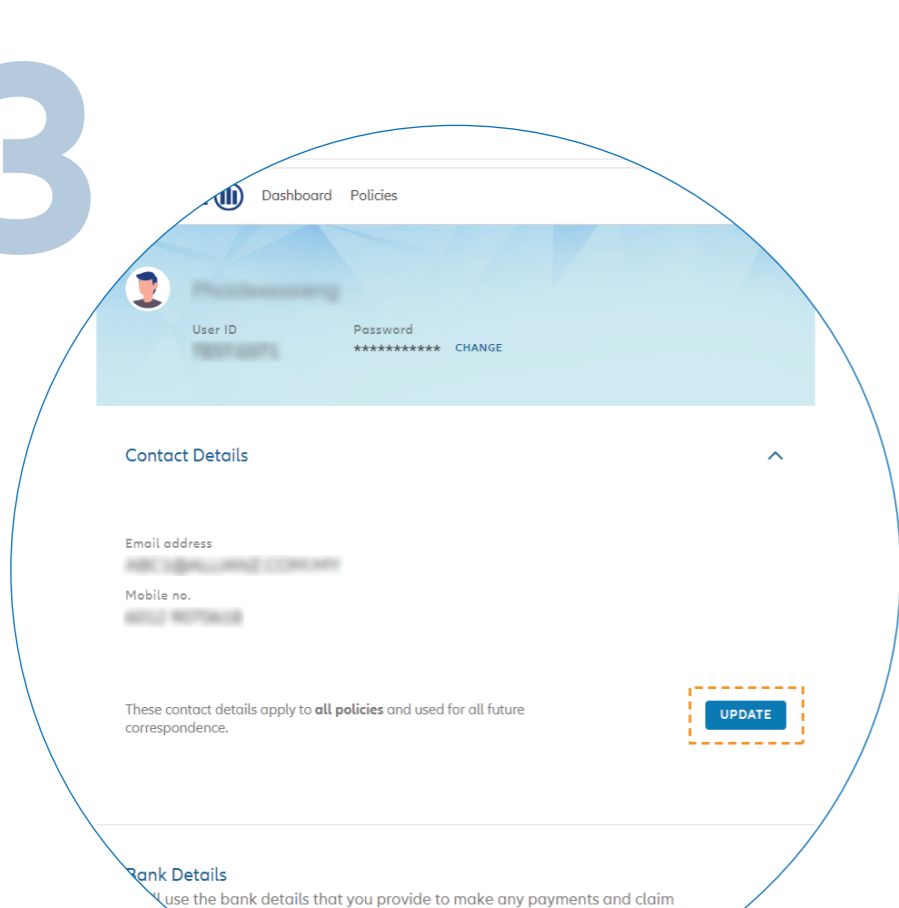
3

Dashboard Policies

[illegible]

User ID
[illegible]

Password
*********** CHANGE

Contact Details

Email address
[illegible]

Mobile no.
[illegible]

These contact details apply to **all policies** and used for all future correspondence.

UPDATE

Bank Details

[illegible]ll use the bank details that you provide to make any payments and claim